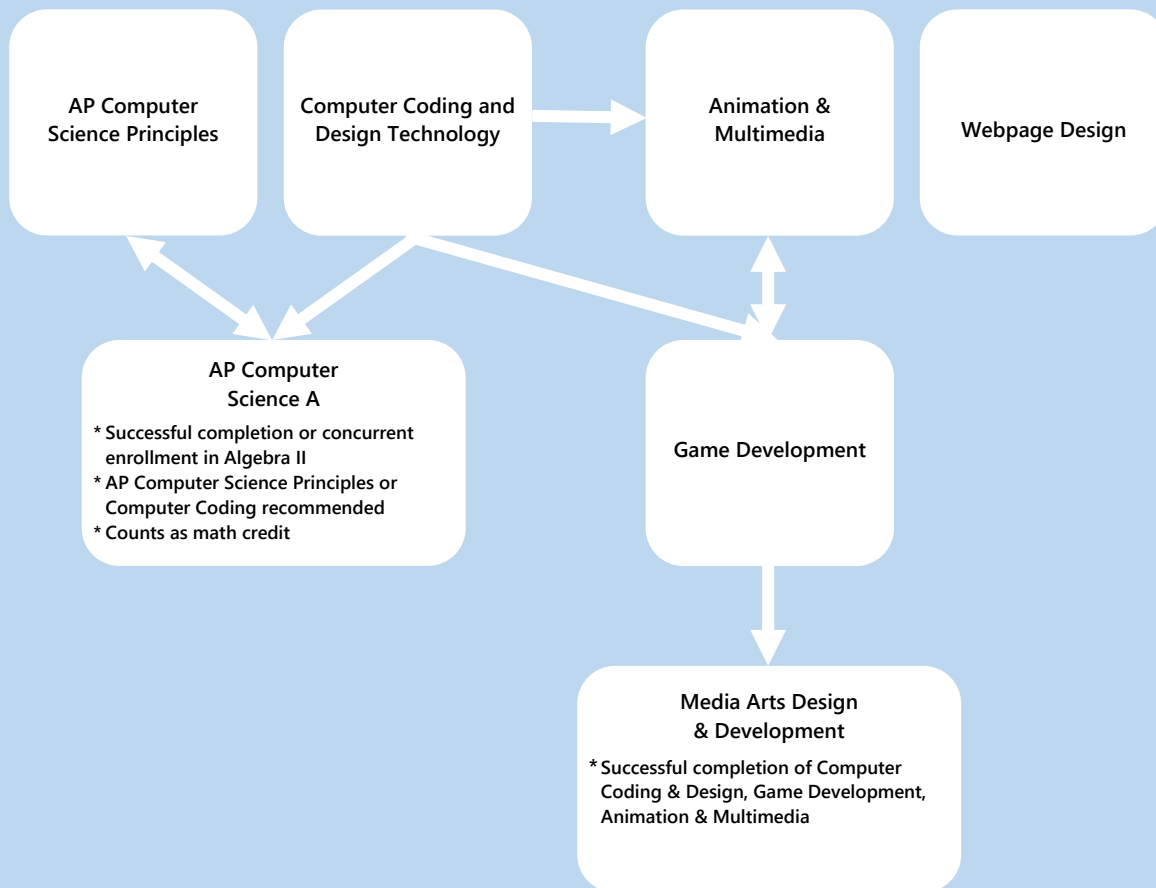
AP Computer Science Principles

Computer Coding and Design Technology

Animation & Multimedia

Webpage Design

AP Computer Science A

* Successful completion or concurrent enrollment in Algebra II
* AP Computer Science Principles or Computer Coding recommended
* Counts as math credit

Game Development

Media Arts Design & Development

* Successful completion of Computer Coding & Design, Game Development, Animation & Multimedia